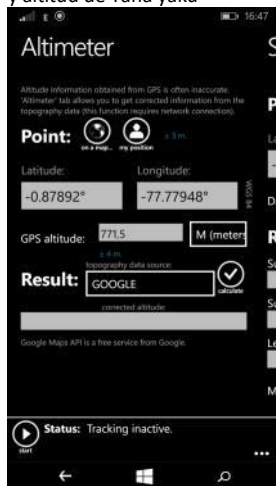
y altitud de Yana yaku

16:47

Altimeter

Altitude information obtained from GPS is often inaccurate. 'Altimeter' tab allows you to get corrected information from the topography data (this function requires network connection).

Point: on a map... my position ± 3 m

Latitude: Longitude:

-0.87892° -77.77948°

WGS 84

GPS altitude: 771.5 M (meters

± 4 m

topography data source:

Result: GOOGLE calculate

corrected altitude

Google Maps API is a free service from Google.

Status: Tracking inactive.

start

...

P

La

-

D

R

Su

So

Le

M